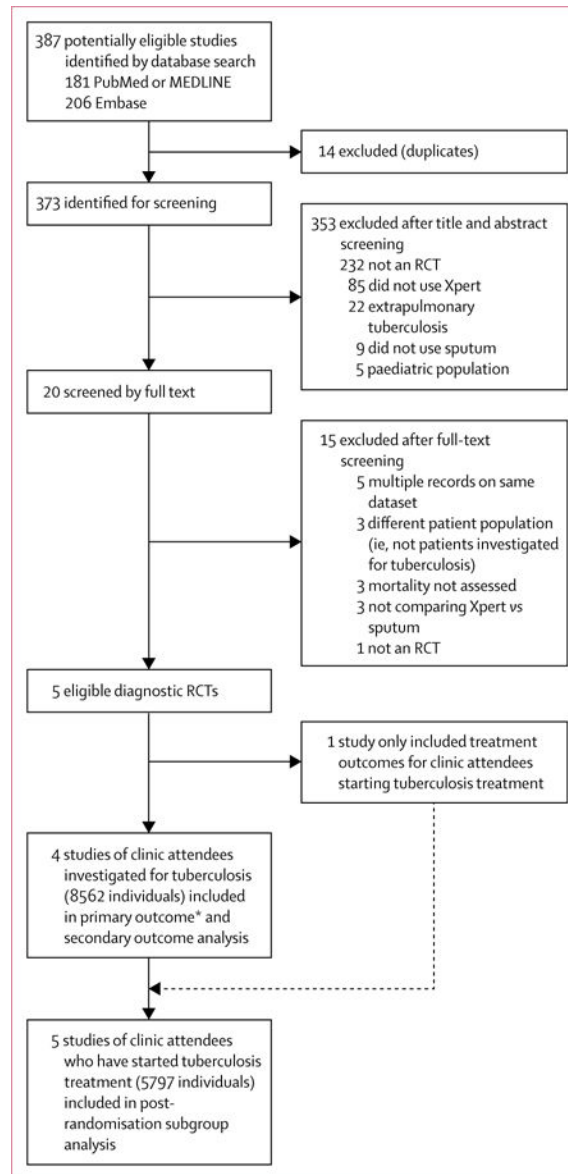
387 potentially eligible studies identified by database search
181 PubMed or MEDLINE
206 Embase

14 excluded (duplicates)

373 identified for screening

353 excluded after title and abstract screening
232 not an RCT
85 did not use Xpert
22 extrapulmonary tuberculosis
9 did not use sputum
5 paediatric population

20 screened by full text

15 excluded after full-text screening
5 multiple records on same dataset
3 different patient population (ie, not patients investigated for tuberculosis)
3 mortality not assessed
3 not comparing Xpert *vs* sputum
1 not an RCT

5 eligible diagnostic RCTs

1 study only included treatment outcomes for clinic attendees starting tuberculosis treatment

4 studies of clinic attendees investigated for tuberculosis (8562 individuals) included in primary outcome* and secondary outcome analysis

5 studies of clinic attendees who have started tuberculosis treatment (5797 individuals) included in post-randomisation subgroup analysis